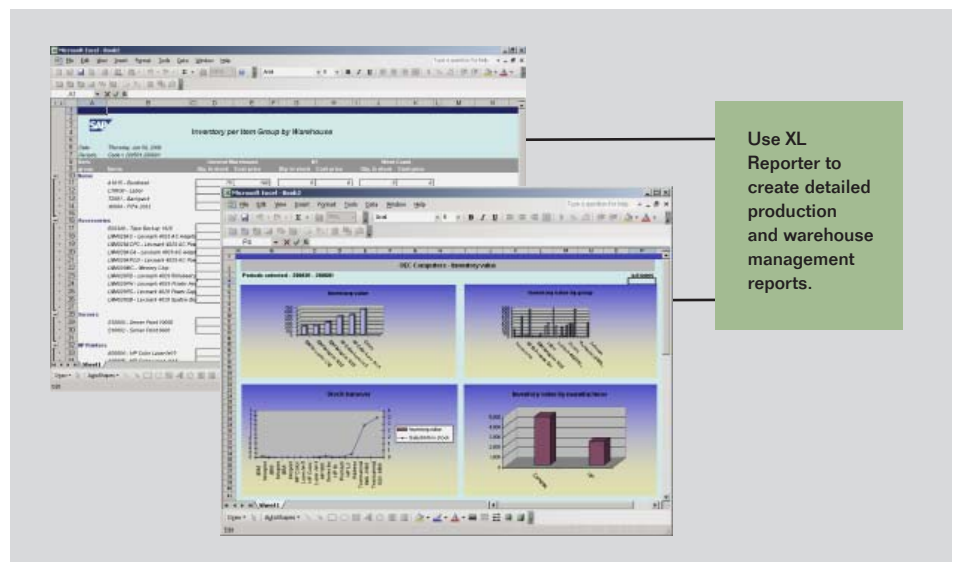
Microsoft Excel - Book2

File Edit View Insert Format Tools Data Window Help

SAP

Inventory per Item Group by Warehouse

Accessories

Sheet1

Microsoft Excel - Book2

File Edit View Insert Format Tools Data Window Help

OEC Computers - Inventory value

Inventory value

Inventory value by group

Stock turnover

Inventory value by country/area

Sheet1

Use XL Reporter to create detailed production and warehouse management reports.